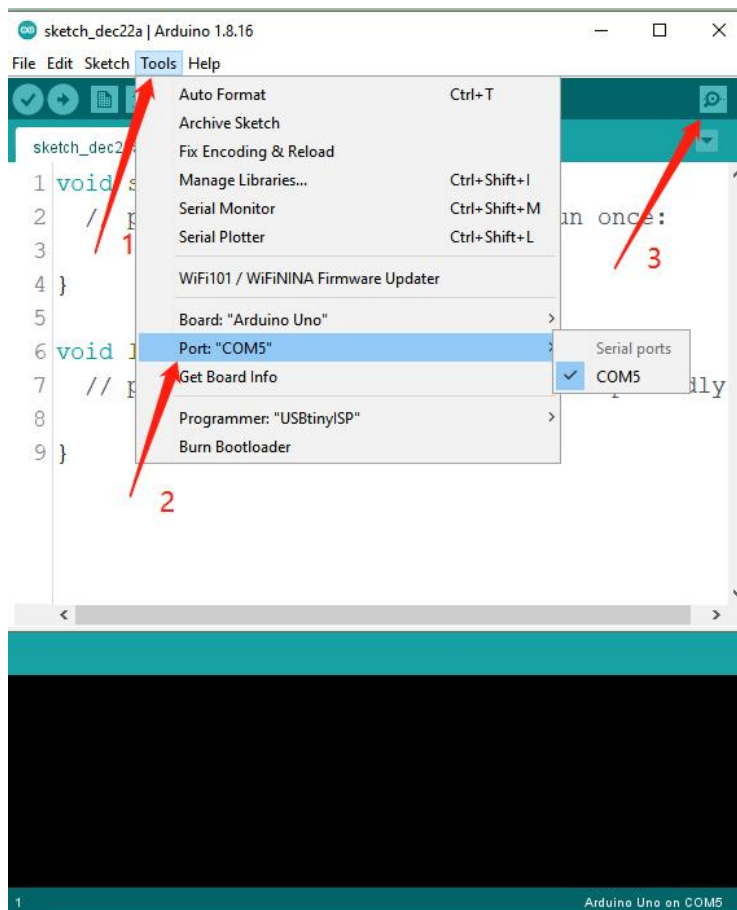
sketch_dec22a | Arduino 1.8.16

File Edit Sketch Tools Help

sketch_dec2

1 void s
2 // p un once:
3
4 }
5
6 void l
7 // p dly
8
9 }

Auto Format Ctrl+T
Archive Sketch
Fix Encoding & Reload
Manage Libraries... Ctrl+Shift+I
Serial Monitor Ctrl+Shift+M
Serial Plotter Ctrl+Shift+L
WiFi101 / WiFiNINA Firmware Updater
Board: "Arduino Uno"
Port: "COM5"
Get Board Info
Programmer: "USBtinyISP"
Burn Bootloader

Serial ports
COM5

1
2
3

1 Arduino Uno on COM5